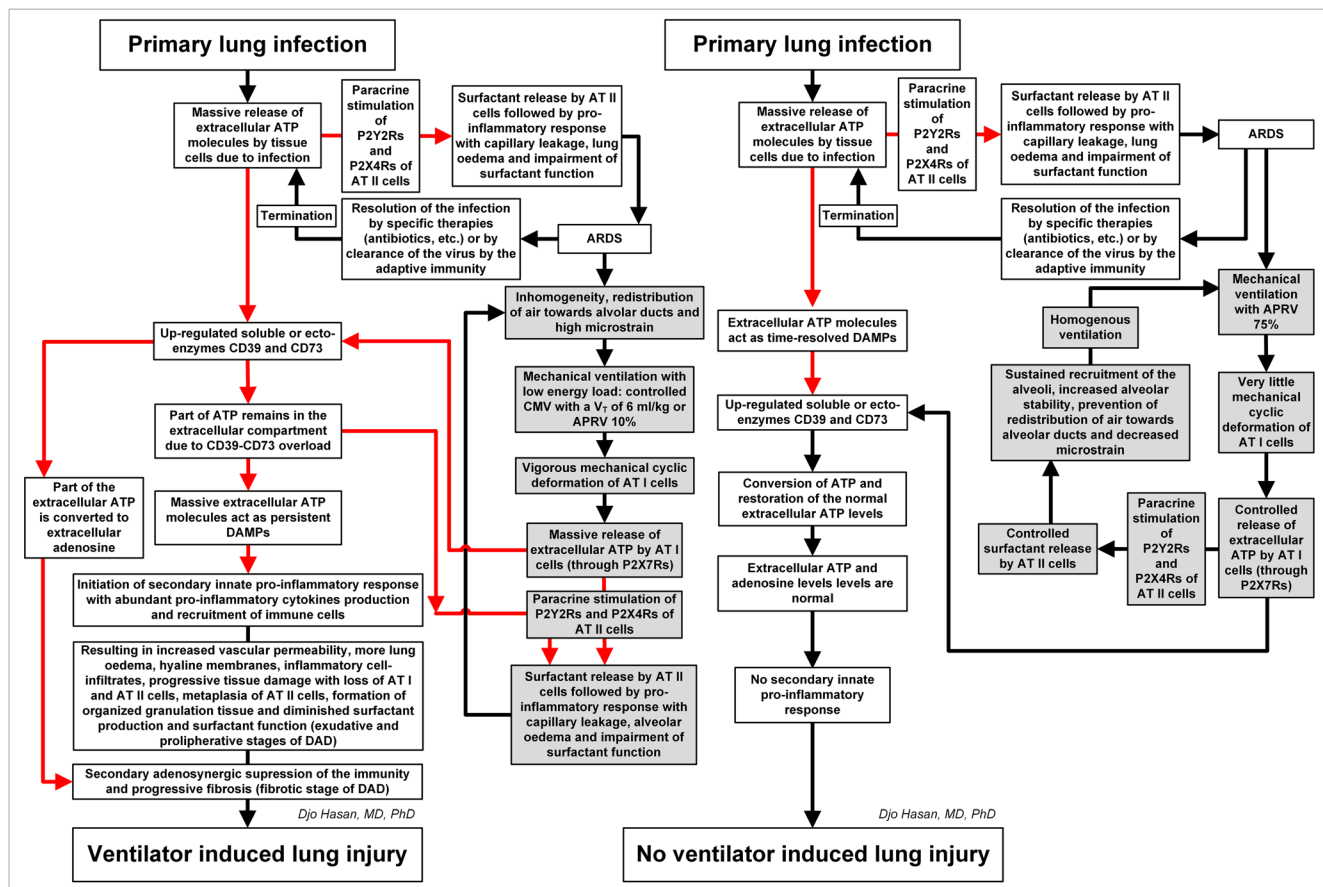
Primary lung infection

Massive release of extracellular ATP molecules by tissue cells due to infection

Paracrine stimulation of P2Y2Rs and P2X4Rs of AT II cells

Surfactant release by AT II cells followed by pro-inflammatory response with capillary leakage, lung oedema and impairment of surfactant function

Termination

Resolution of the infection by specific therapies (antibiotics, etc.) or by clearance of the virus by the adaptive immunity

ARDS

Inhomogeneity, redistribution of air towards alvolar ducts and high microstrain

Up-regulated soluble or ecto-enzymes CD39 and CD73

Mechanical ventilation with low energy load: controlled CMV with a $V_T$ of 6 ml/kg or APRV 10%

Part of ATP remains in the extracellular compartment due to CD39-CD73 overload

Vigorous mechanical cyclic deformation of AT I cells

Part of the extracellular ATP is converted to extracellular adenosine

Massive extracellular ATP molecules act as persistent DAMPs

Massive release of extracellular ATP by AT I cells (through P2X7Rs)

Initiation of secondary innate pro-inflammatory response with abundant pro-inflammatory cytokines production and recruitment of immune cells

Paracrine stimulation of P2Y2Rs and P2X4Rs of AT II cells

Resulting in increased vascular permeability, more lung oedema, hyaline membranes, inflammatory cell-infiltrates, progressive tissue damage with loss of AT I and AT II cells, metaplasia of AT II cells, formation of organized granulation tissue and diminished surfactant production and surfactant function (exudative and prolipherative stages of DAD)

Surfactant release by AT II cells followed by pro-inflammatory response with capillary leakage, alveolar oedema and impairment of surfactant function

Secondary adenosynergic supression of the immunity and progressive fibrosis (fibrotic stage of DAD)

Djo Hasan, MD, PhD

Ventilator induced lung injury

Primary lung infection

Massive release of extracellular ATP molecules by tissue cells due to infection

Paracrine stimulation of P2Y2Rs and P2X4Rs of AT II cells

Surfactant release by AT II cells followed by pro-inflammatory response with capillary leakage, lung oedema and impairment of surfactant function

ARDS

Termination

Resolution of the infection by specific therapies (antibiotics, etc.) or by clearance of the virus by the adaptive immunity

Mechanical ventilation with APRV 75%

Homogenous ventilation

Extracellular ATP molecules act as time-resolved DAMPs

Sustained recruitment of the alveoli, increased alveolar stability, prevention of redistribution of air towards alveolar ducts and decreased microstrain

Very little mechanical cyclic deformation of AT I cells

Up-regulated soluble or ecto-enzymes CD39 and CD73

Conversion of ATP and restoration of the normal extracellular ATP levels

Paracrine stimulation of P2Y2Rs and P2X4Rs of AT II cells

Controlled release of extracellular ATP by AT I cells (through P2X7Rs)

Controlled surfactant release by AT II cells

Extracellular ATP and adenosine levels levels are normal

No secondary innate pro-inflammatory response

Djo Hasan, MD, PhD

No ventilator induced lung injury